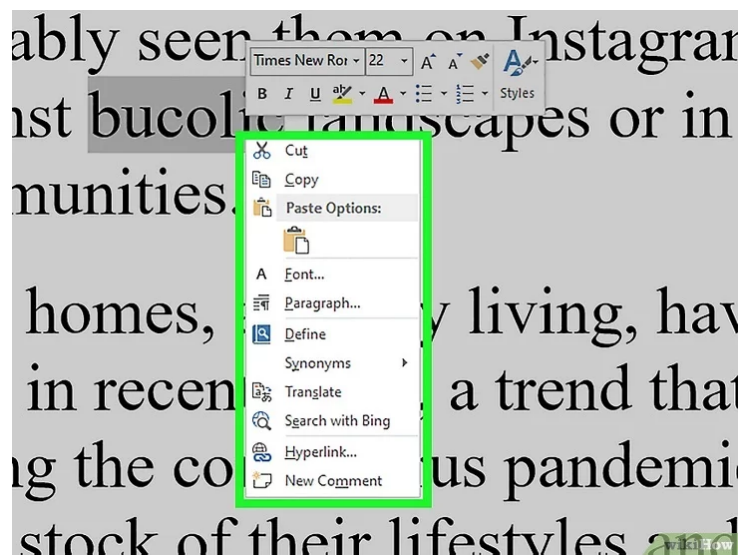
ably seen them on Instagram
nst bucolic landscapes or in
munities.

homes, y living, hav
in recen , a trend that
ng the co us pandemi
stock of their lifestyles

Times New Ror
22
A A
B I U A
Styles

Cut
Copy
Paste Options:
Font...
Paragraph...
Define
Synonyms
Translate
Search with Bing
Hyperlink...
New Comment

wikiHow